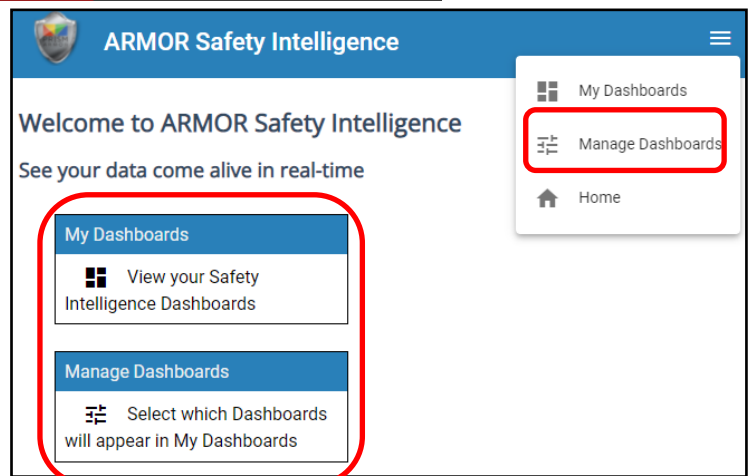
ARMOR Safety Intelligence

My Dashboards
Manage Dashboards
Home

Welcome to ARMOR Safety Intelligence

See your data come alive in real-time

My Dashboards

View your Safety Intelligence Dashboards

Manage Dashboards

Select which Dashboards will appear in My Dashboards